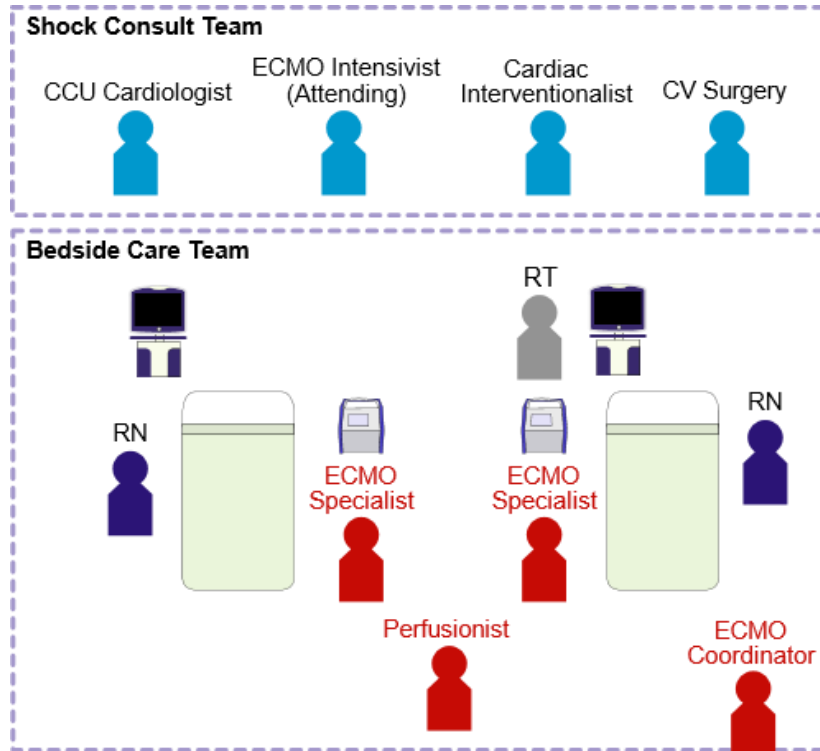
Shock Consult Team

CCU Cardiologist

ECMO Intensivist (Attending)

Cardiac Interventionalist

CV Surgery

Bedside Care Team

RT

RN

RN

ECMO Specialist

ECMO Specialist

Perfusionist

ECMO Coordinator